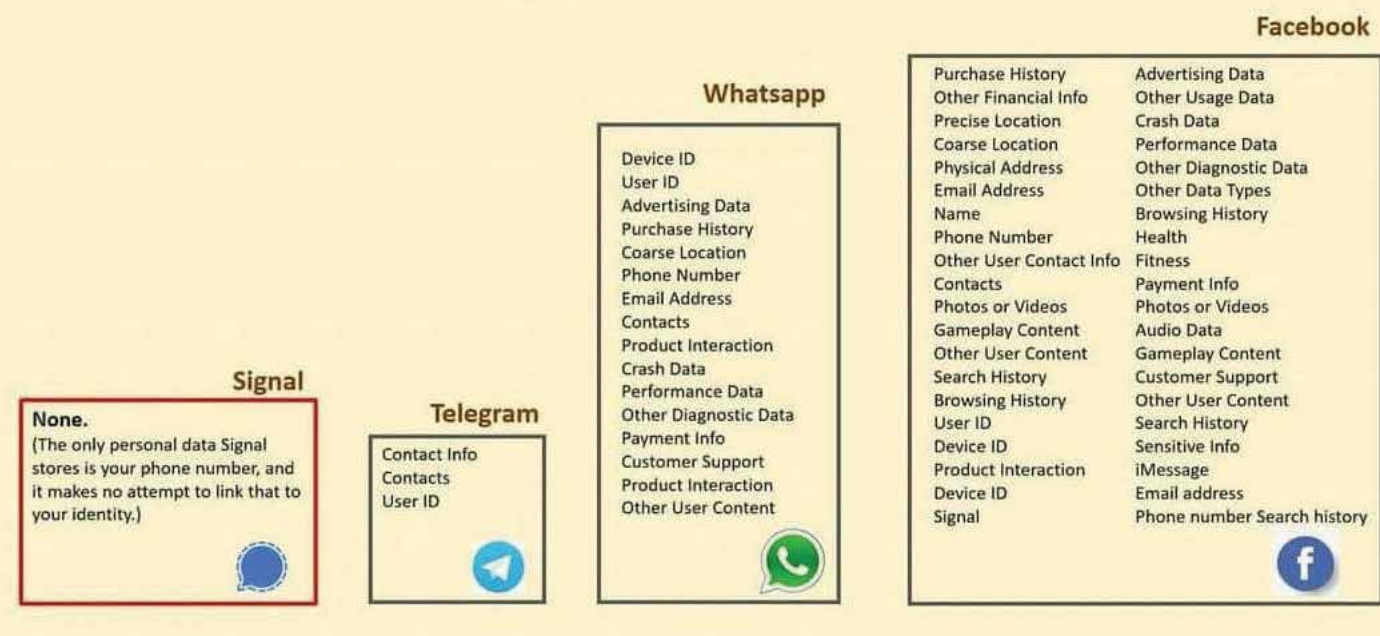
Signal

None.
(The only personal data Signal stores is your phone number, and it makes no attempt to link that to your identity.)

Telegram

Contact Info
Contacts
User ID

Whatsapp

Device ID
User ID
Advertising Data
Purchase History
Coarse Location
Phone Number
Email Address
Contacts
Product Interaction
Crash Data
Performance Data
Other Diagnostic Data
Payment Info
Customer Support
Product Interaction
Other User Content

Facebook

Purchase History
Other Financial Info
Precise Location
Coarse Location
Physical Address
Email Address
Name
Phone Number
Other User Contact Info
Contacts
Photos or Videos
Gameplay Content
Other User Content
Search History
Browsing History
User ID
Device ID
Product Interaction
Device ID
Signal

Advertising Data
Other Usage Data
Crash Data
Performance Data
Other Diagnostic Data
Other Data Types
Browsing History
Health
Fitness
Payment Info
Photos or Videos
Audio Data
Gameplay Content
Customer Support
Other User Content
Search History
Sensitive Info
iMessage
Email address
Phone number Search history